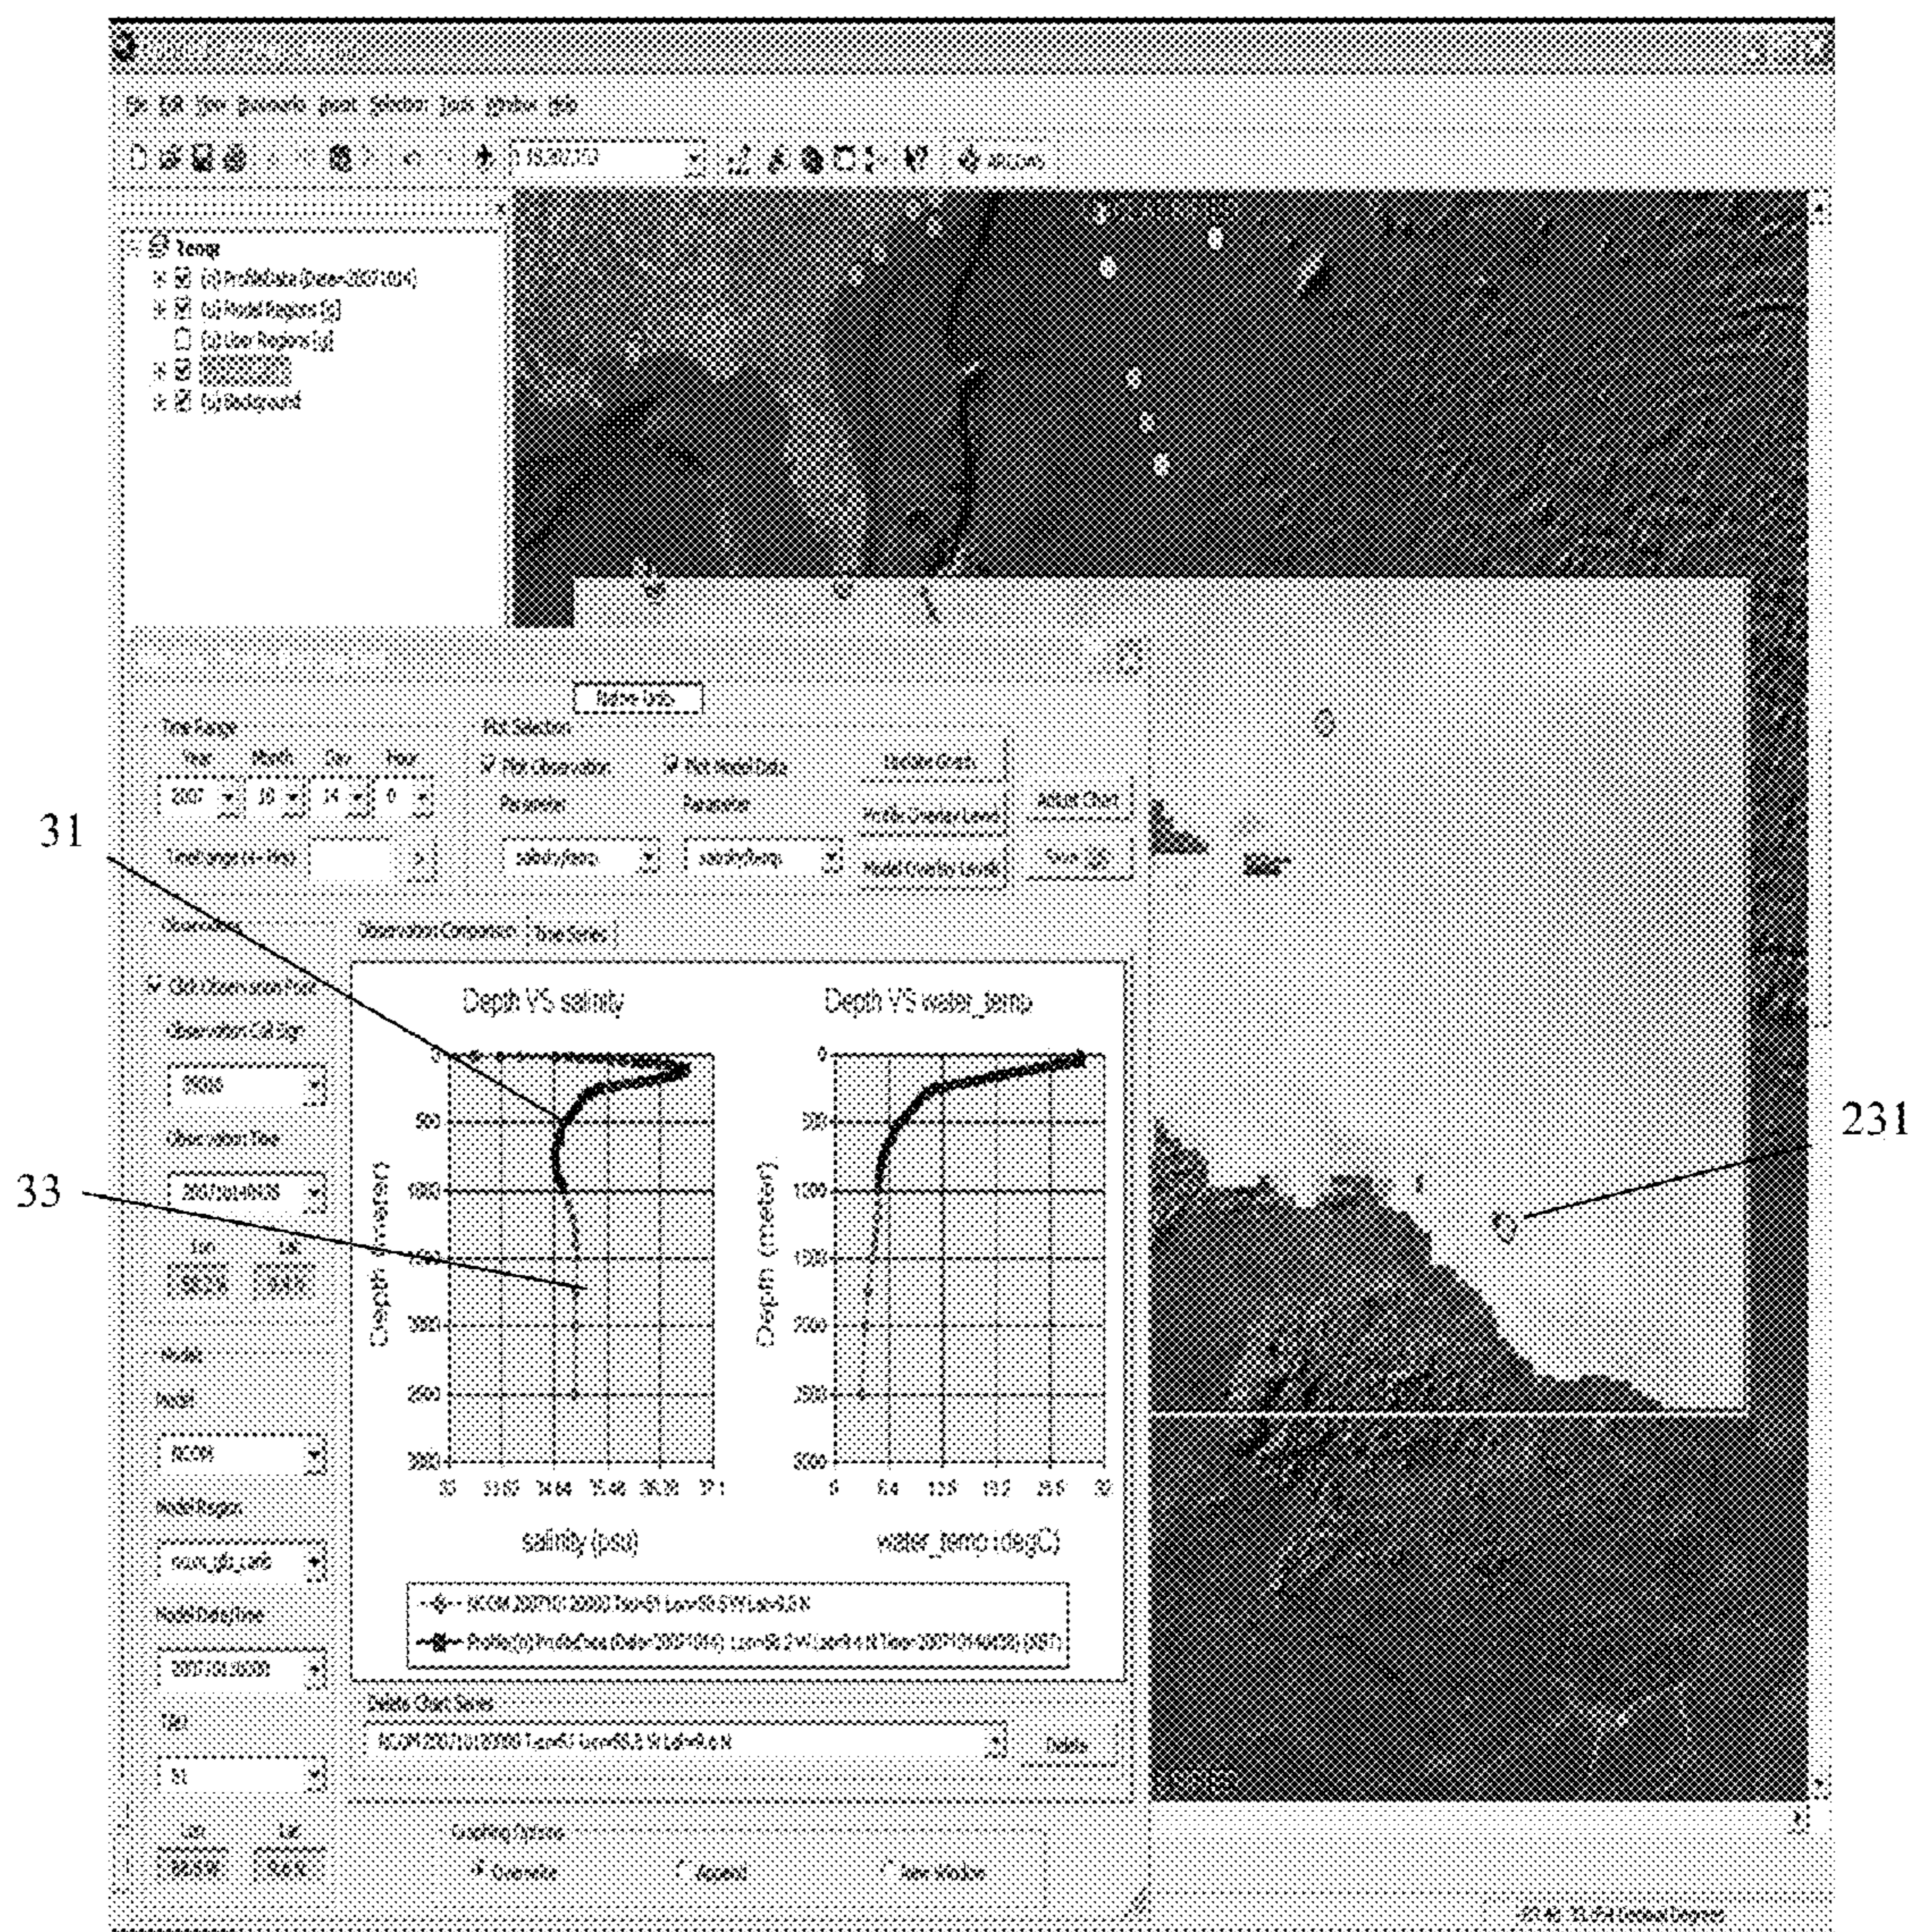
File Edit View Bookmarks Insert Selection Tools Window Help

Layers
(s) ProfileData (Date=20071014)
(s) Model Regions [s]
(s) User Regions [s]
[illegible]
(s) Background

Refine Grids
Time Range
Year Month Day Hour
2007 10 14 0
Time Range (+- Hrs)
Plot Selection
Plot Observation
Plot Model Data
Parameter
Parameter
salinity/temp
salinity/temp
Update Graph
Profile Overlay Levels
Model Overlay Levels
Adjust Chart
Save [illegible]

Observation
Click Observation Point
Observation QB Sign
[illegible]
Observation Time
20071014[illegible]
Lon Lat
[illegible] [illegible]
Model
Model
NCOM
Model Region
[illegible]
Model Date/Time
20071012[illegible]
Tau
51
Lon Lat
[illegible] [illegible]

Observation Comparison Time Series

Depth VS salinity
Depth VS water_temp
Depth (meter)
Depth (meter)
salinity (psu)
water_temp (degC)
NCOM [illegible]
Profile (s) ProfileData (Date=20071014) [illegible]

Delete Chart Series
NCOM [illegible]
Delete

Graphing Options
Overwrite
Append
New Window

31
33
231

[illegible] Decimal Degrees